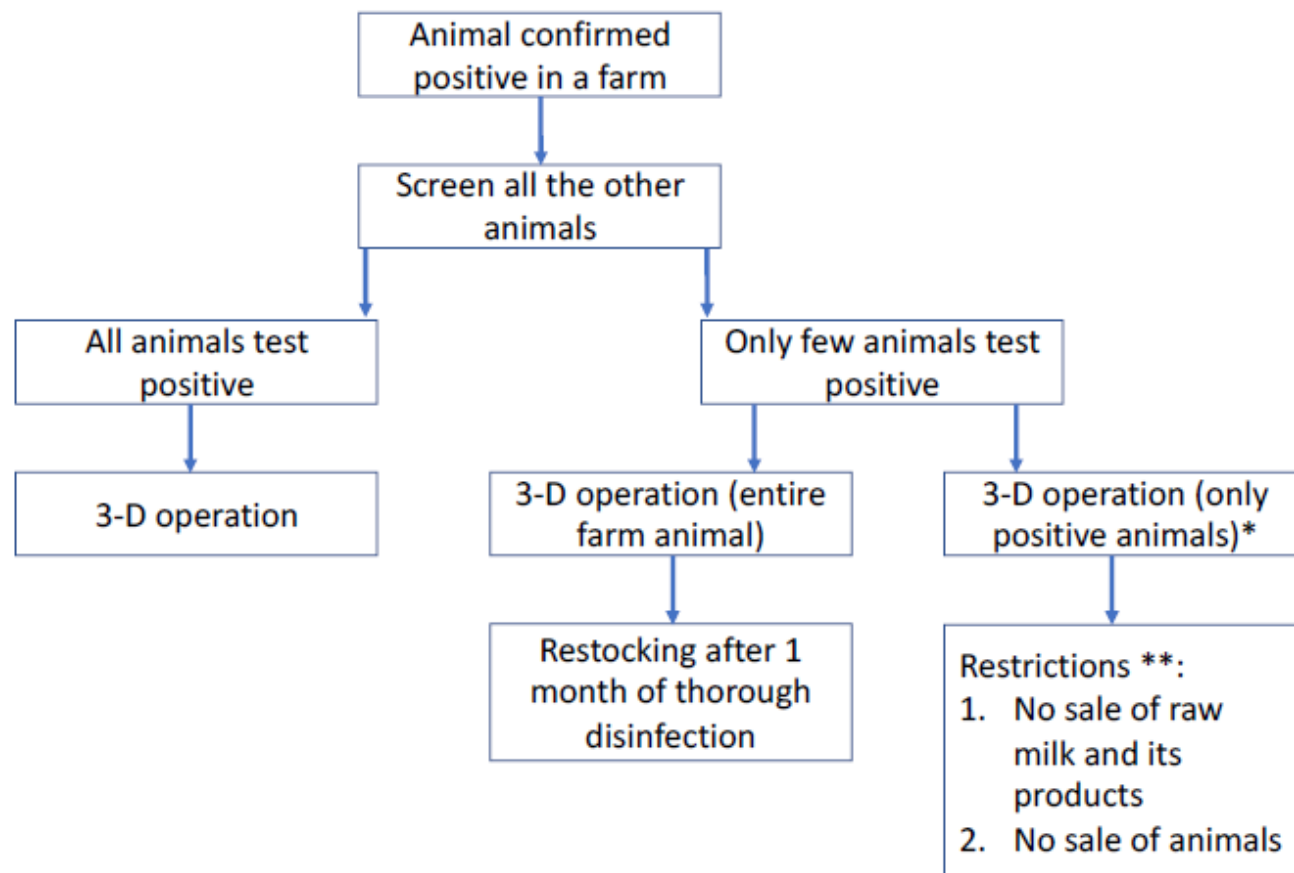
Animal confirmed positive in a farm

Screen all the other animals

All animals test positive

Only few animals test positive

3-D operation

3-D operation (entire farm animal)

3-D operation (only positive animals)*

Restocking after 1 month of thorough disinfection

Restrictions **:
1. No sale of raw milk and its products
2. No sale of animals